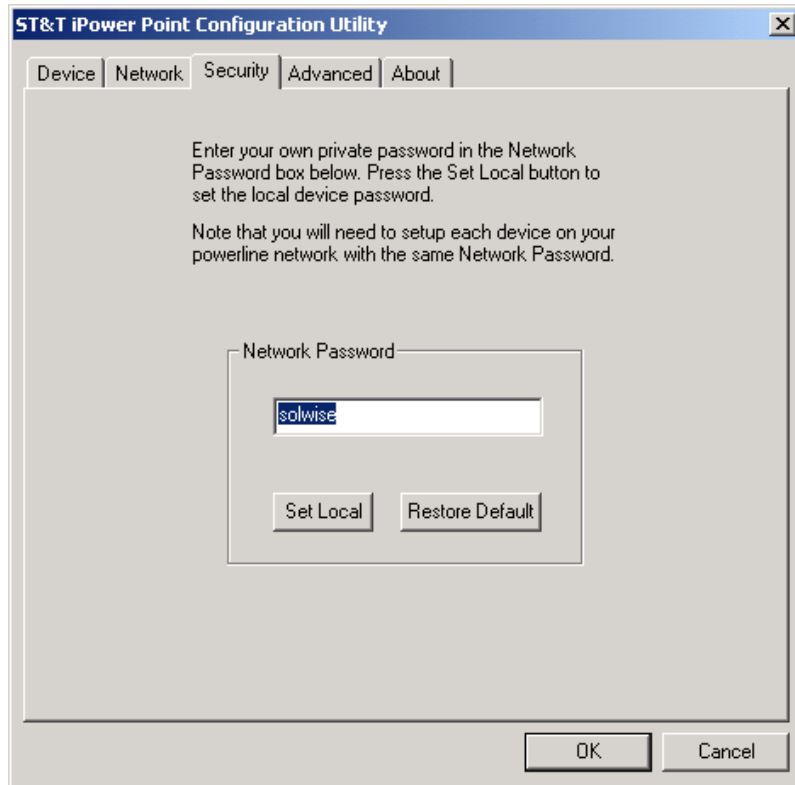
ST&T iPower Point Configuration Utility

Device | Network | Security | Advanced | About

Enter your own private password in the Network Password box below. Press the Set Local button to set the local device password.

Note that you will need to setup each device on your powerline network with the same Network Password.

Network Password

solwise

Set Local

Restore Default

OK

Cancel